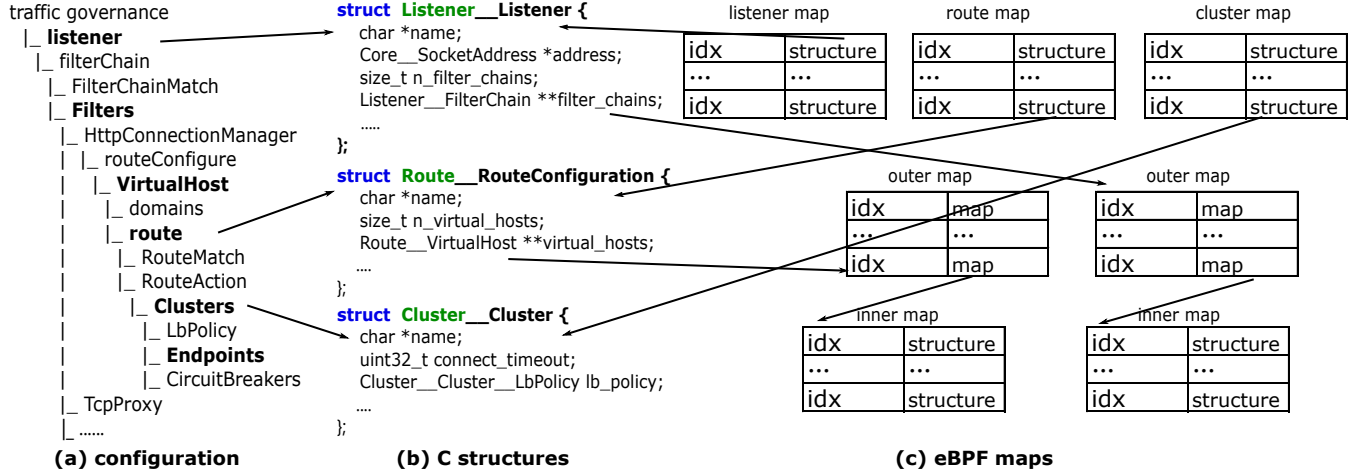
traffic governance
|_ listener
|_ filterChain
|_ FilterChainMatch
|_ Filters
|_ HttpConnectionManager
| |_ routeConfigure
| |_ VirtualHost
| |_ domains
| |_ route
| |_ RouteMatch
| |_ RouteAction
| |_ Clusters
| |_ LbPolicy
| |_ Endpoints
| |_ CircuitBreakers
|_ TcpProxy
|_ ......

(a) configuration

struct Listener__Listener {
char *name;
Core__SocketAddress *address;
size_t n_filter_chains;
Listener__FilterChain **filter_chains;
.....
};

struct Route__RouteConfiguration {
char *name;
size_t n_virtual_hosts;
Route__VirtualHost **virtual_hosts;
....
};

struct Cluster__Cluster {
char *name;
uint32_t connect_timeout;
Cluster__Cluster__LbPolicy lb_policy;
....
};

(b) C structures

listener map

| idx | structure |
|---|---|
| ... | ... |
| idx | structure |

route map

| idx | structure |
|---|---|
| ... | ... |
| idx | structure |

cluster map

| idx | structure |
|---|---|
| ... | ... |
| idx | structure |

outer map

| idx | map |
|---|---|
| ... | ... |
| idx | map |

outer map

| idx | map |
|---|---|
| ... | ... |
| idx | map |

inner map

| idx | structure |
|---|---|
| ... | ... |
| idx | structure |

inner map

| idx | structure |
|---|---|
| ... | ... |
| idx | structure |

(c) eBPF maps